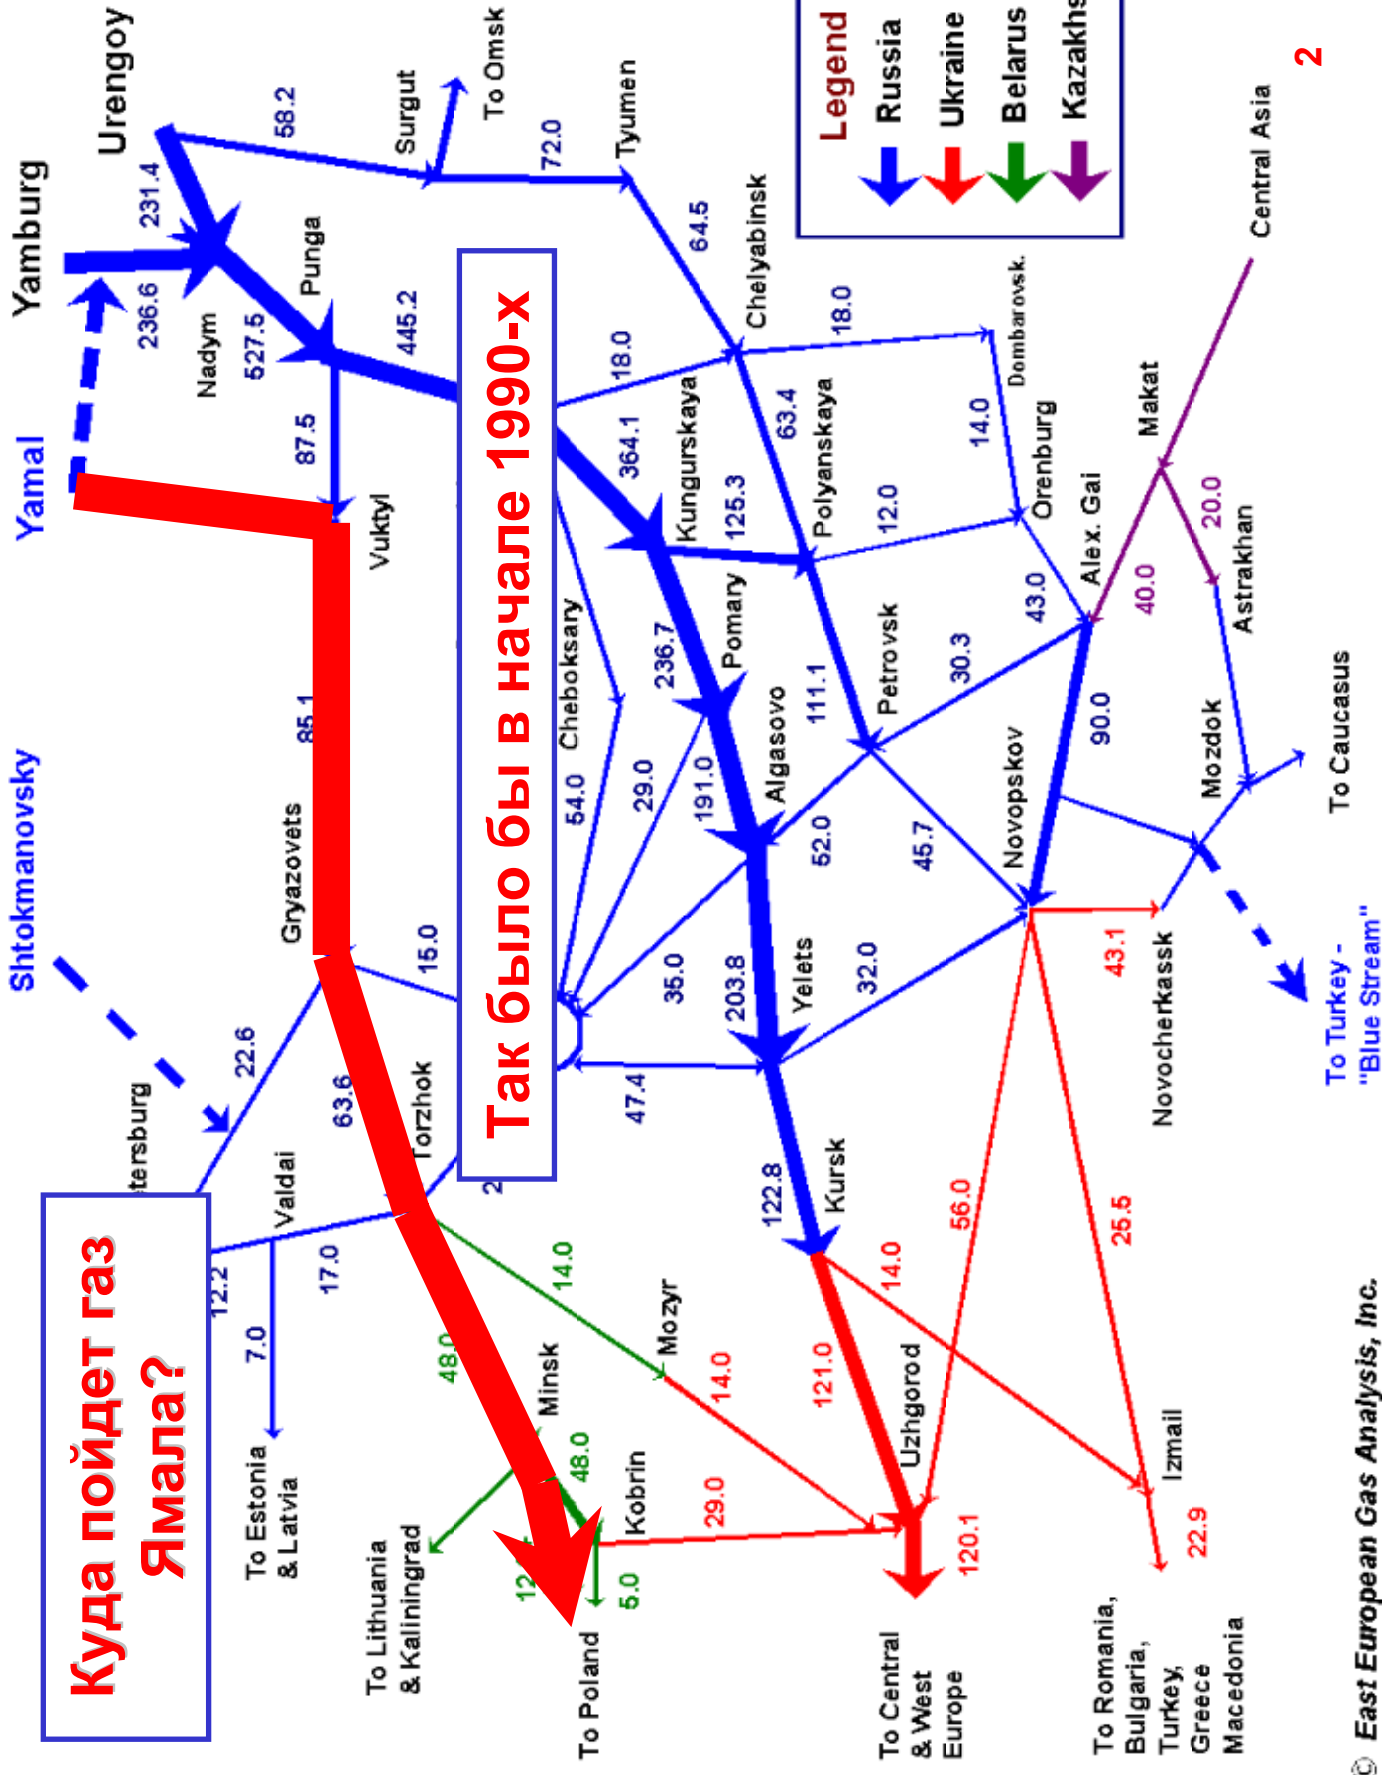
Legend
Russia
Ukraine
Belarus
Kazakhs

2

Yamburg
Urengoy
Yamal
Shtokmanovsky
231.4
236.6
58.2
Surgut
To Omsk
72.0
Tyumen
64.5
Chelyabinsk
Nadym
527.5
Punga
445.2
87.5
Vuktyl
18.0
18.0
Dombarovsk.
Central Asia
Так было бы в начале 1990-х
364.1
Kungurskaya
63.4
Polyanskaya
14.0
Orenburg
Makat
125.3
12.0
20.0
Astrakhan
Alex. Gai
43.0
40.0
Cheboksary
236.7
Pomary
111.1
Petrovsk
30.3
Algasovo
85.1
Gryazovets
54.0
29.0
191.0
52.0
45.7
Novopskov
90.0
Mozdok
To Caucasus
15.0
35.0
203.8
Yelets
32.0
43.1
Novocherkassk
To Turkey - "Blue Stream"
tersburg
22.6
63.6
Torzhok
47.4
Valdai
2
Kursk
122.8
12.2
17.0
14.0
14.0
56.0
25.5
7.0
Куда пойдет газ Ямала?
48.0
Mozyr
121.0
Uzhgorod
To Estonia & Latvia
Minsk
14.0
Izmail
48.0
29.0
Kobrin
120.1
22.9
To Lithuania & Kaliningrad
12
5.0
To Poland
To Central & West Europe
To Romania, Bulgaria, Turkey, Greece Macedonia
© East European Gas Analysis, Inc.